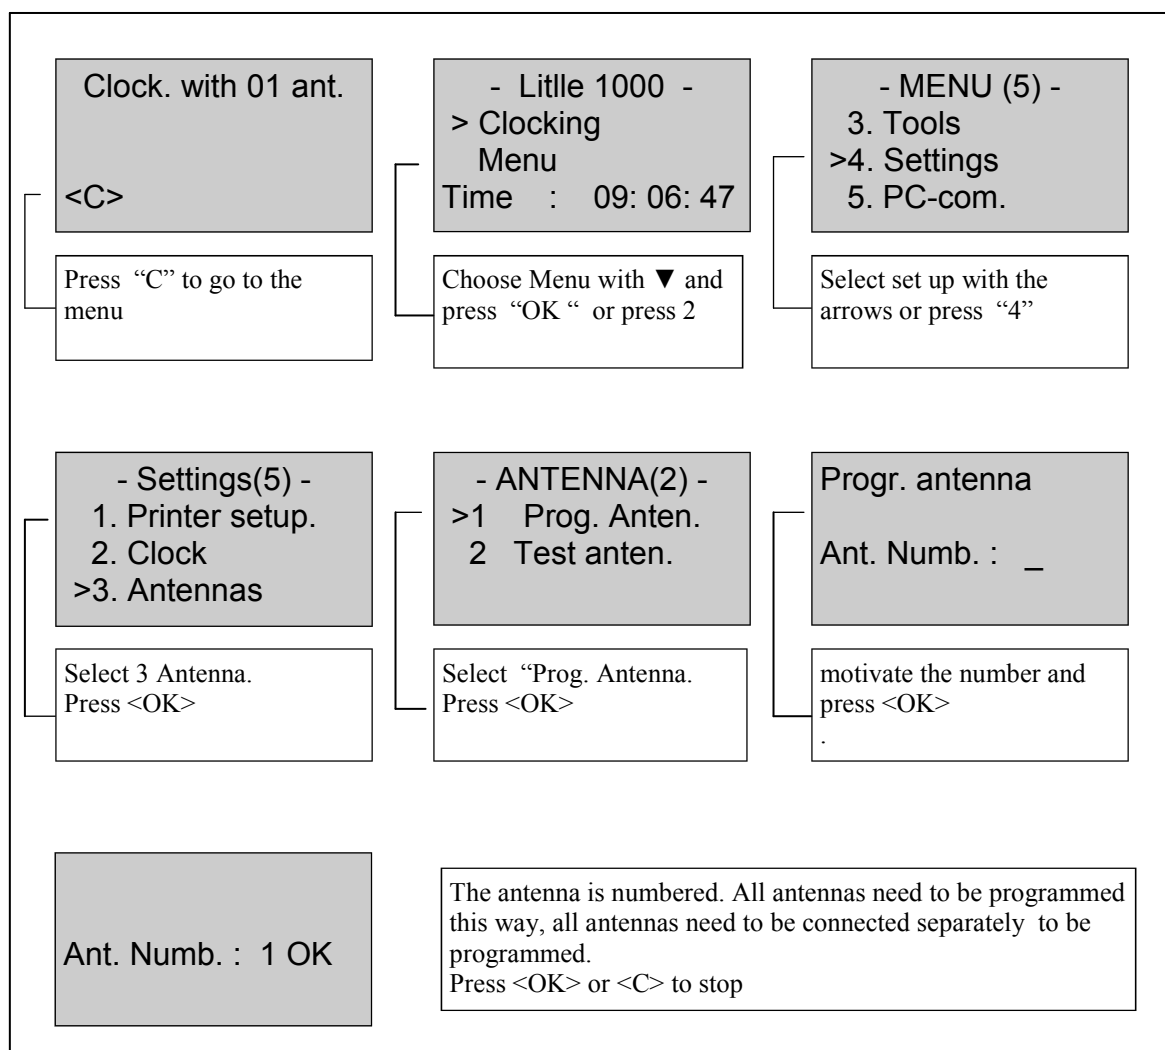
Clock. with 01 ant.

<C>

Press "C" to go to the menu

- Litlle 1000 -
> Clocking
Menu
Time : 09: 06: 47

Choose Menu with ▼ and press "OK " or press 2

- MENU (5) -
3. Tools
>4. Settings
5. PC-com.

Select set up with the arrows or press "4"

- Settings(5) -
1. Printer setup.
2. Clock
>3. Antennas

Select 3 Antenna.
Press <OK>

- ANTENNA(2) -
>1 Prog. Anten.
2 Test anten.

Select "Prog. Antenna.
Press <OK>

Progr. antenna

Ant. Numb. : _

motivate the number and press <OK>
.

Ant. Numb. : 1 OK

The antenna is numbered. All antennas need to be programmed this way, all antennas need to be connected separately to be programmed.
Press <OK> or <C> to stop